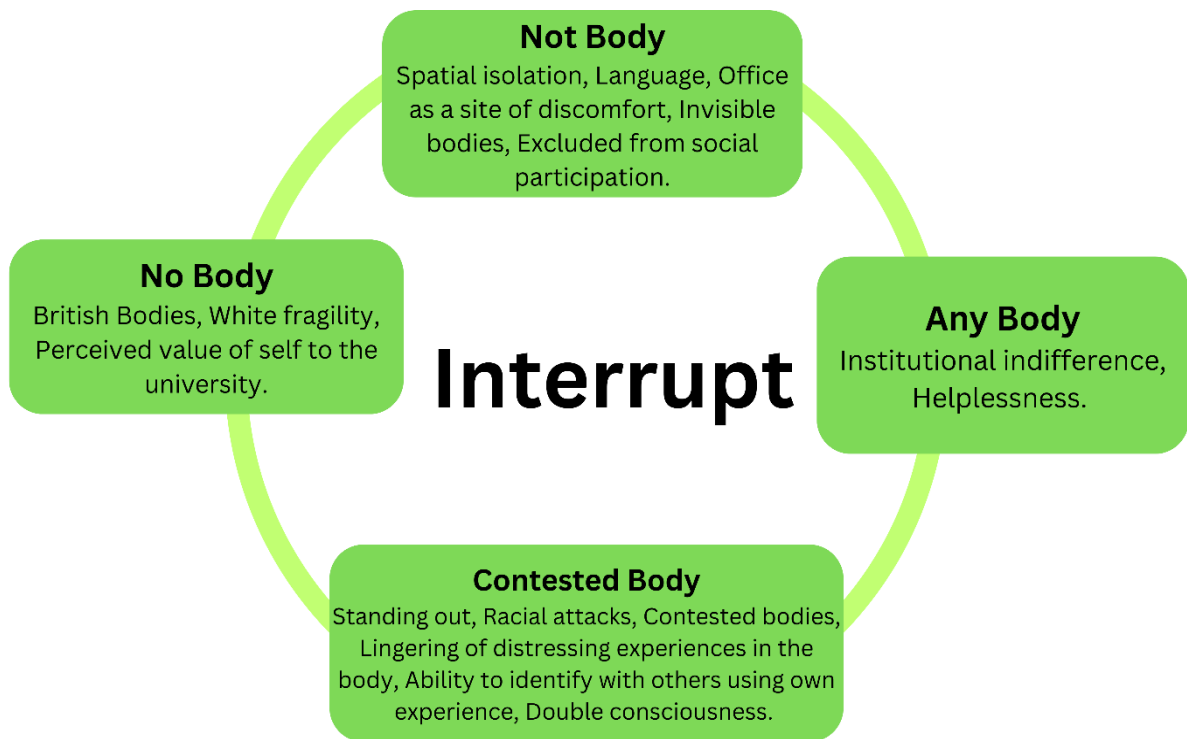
Not Body
Spatial isolation, Language, Office as a site of discomfort, Invisible bodies, Excluded from social participation.

No Body
British Bodies, White fragility, Perceived value of self to the university.

Interrupt

Any Body
Institutional indifference, Helplessness.

Contested Body
Standing out, Racial attacks, Contested bodies, Lingering of distressing experiences in the body, Ability to identify with others using own experience, Double consciousness.